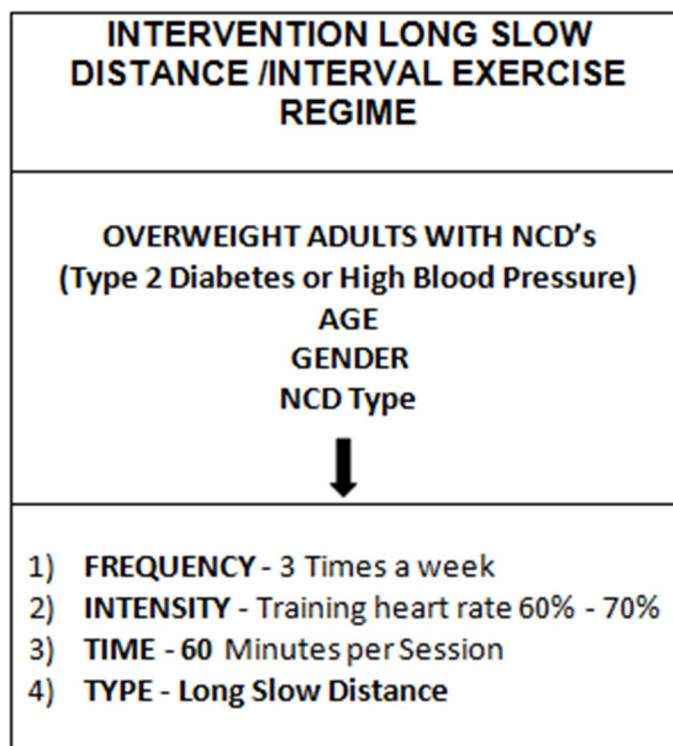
INTERVENTION LONG SLOW DISTANCE /INTERVAL EXERCISE REGIME

OVERWEIGHT ADULTS WITH NCD's
(Type 2 Diabetes or High Blood Pressure)
AGE
GENDER
NCD Type

1) FREQUENCY - 3 Times a week
2) INTENSITY - Training heart rate 60% - 70%
3) TIME - 60 Minutes per Session
4) TYPE - Long Slow Distance